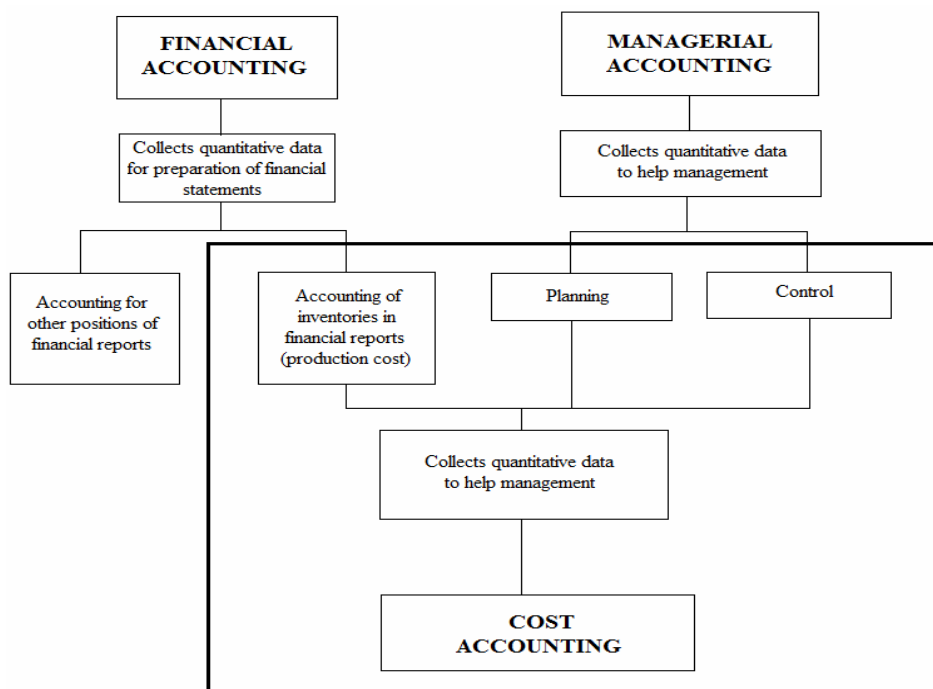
FINANCIAL ACCOUNTING

MANAGERIAL ACCOUNTING

Collects quantitative data for preparation of financial statements

Collects quantitative data to help management

Accounting for other positions of financial reports

Accounting of inventories in financial reports (production cost)

Planning

Control

Collects quantitative data to help management

COST ACCOUNTING